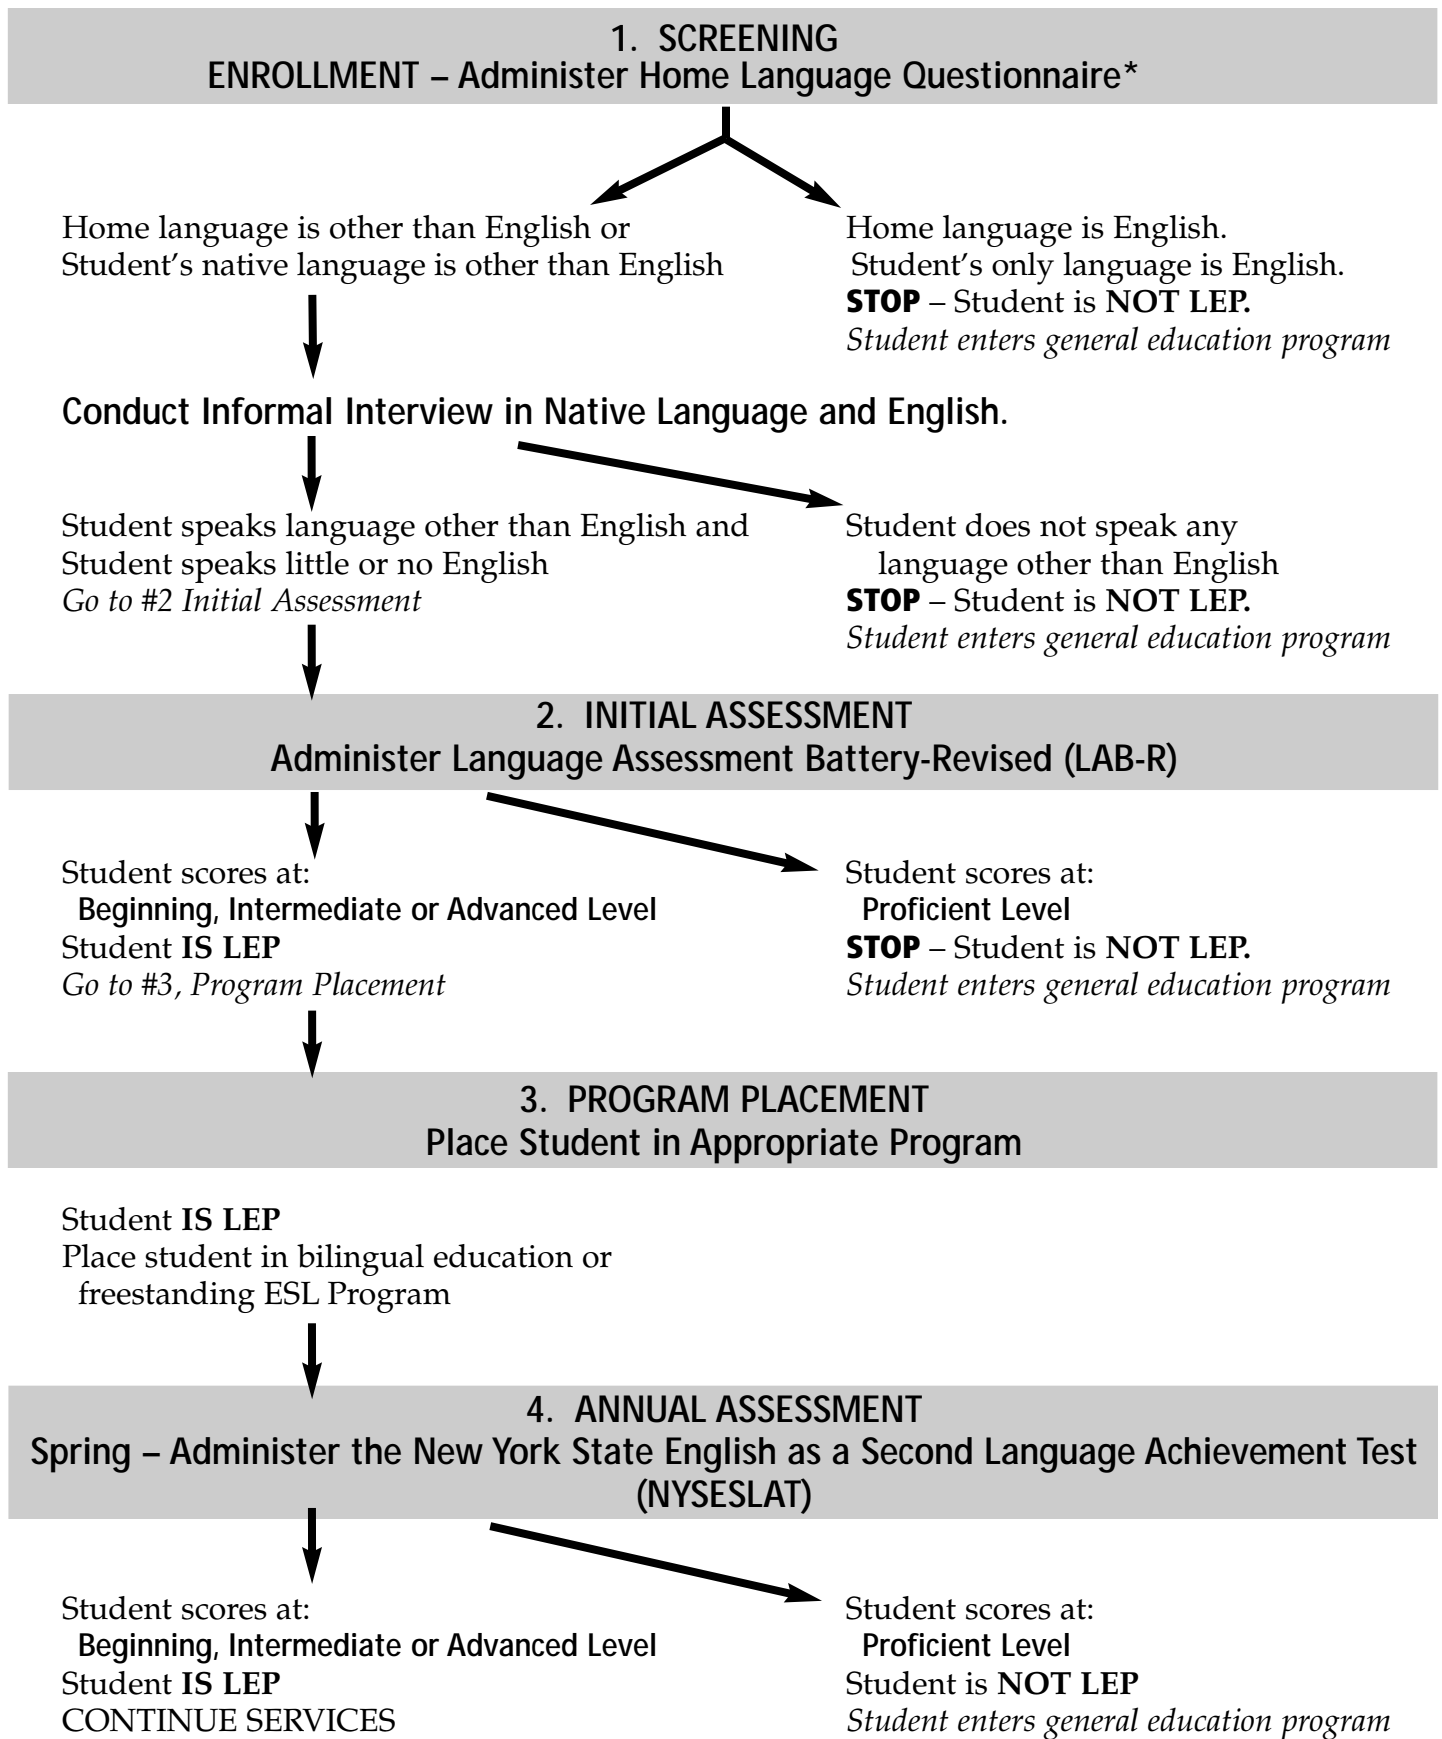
1. SCREENING
ENROLLMENT – Administer Home Language Questionnaire*

Home language is other than English or
Student's native language is other than English

Home language is English.
Student's only language is English.
**STOP** – Student is **NOT LEP.**
*Student enters general education program*

Conduct Informal Interview in Native Language and English.

Student speaks language other than English and
Student speaks little or no English
*Go to #2 Initial Assessment*

Student does not speak any language other than English
**STOP** – Student is **NOT LEP.**
*Student enters general education program*

2. INITIAL ASSESSMENT
Administer Language Assessment Battery-Revised (LAB-R)

Student scores at:
Beginning, Intermediate or Advanced Level
Student **IS LEP**
*Go to #3, Program Placement*

Student scores at:
Proficient Level
**STOP** – Student is **NOT LEP.**
*Student enters general education program*

3. PROGRAM PLACEMENT
Place Student in Appropriate Program

Student **IS LEP**
Place student in bilingual education or freestanding ESL Program

4. ANNUAL ASSESSMENT
Spring – Administer the New York State English as a Second Language Achievement Test (NYSESLAT)

Student scores at:
Beginning, Intermediate or Advanced Level
Student **IS LEP**
CONTINUE SERVICES

Student scores at:
Proficient Level
Student is **NOT LEP**
*Student enters general education program*